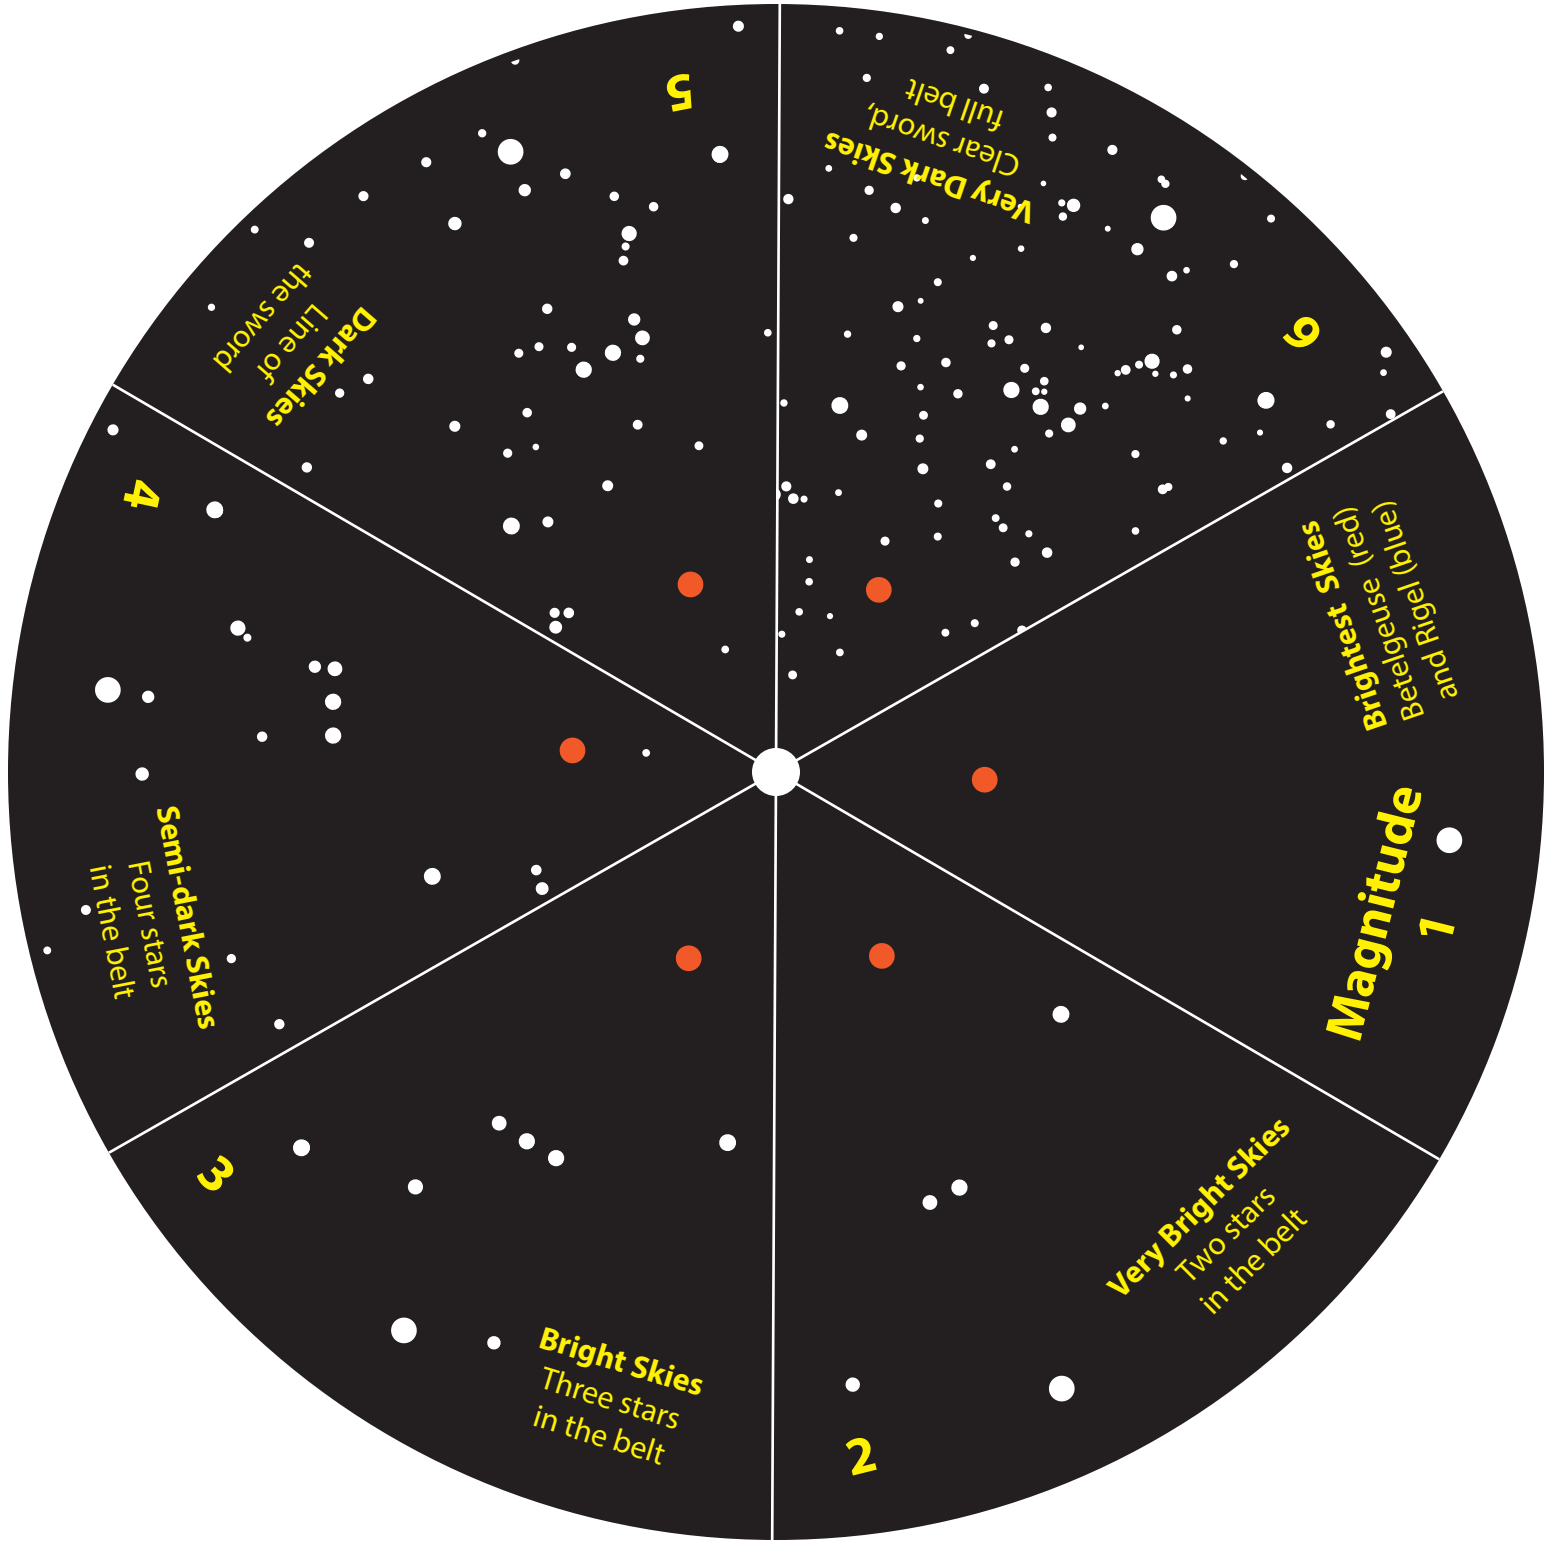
Magnitude 1

Brightest Skies
Betelgeuse (red)
and Rigel (blue)

2

Very Bright Skies
Two stars
in the belt

3

Bright Skies
Three stars
in the belt

4

Semi-dark Skies
Four stars
in the belt

5

Dark Skies
Line of
the sword

6

Very Dark Skies
Clear sword,
full belt